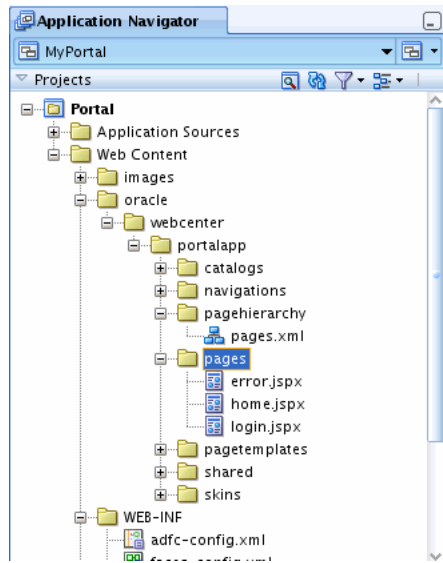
Application Navigator

MyPortal

Projects

Portal
Application Sources
Web Content
images
oracle
webcenter
portalapp
catalogs
navigations
pagehierarchy
pages.xml
pages
error.jspx
home.jspx
login.jspx
pagetemplates
shared
skins
WEB-INF
adfc-config.xml
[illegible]